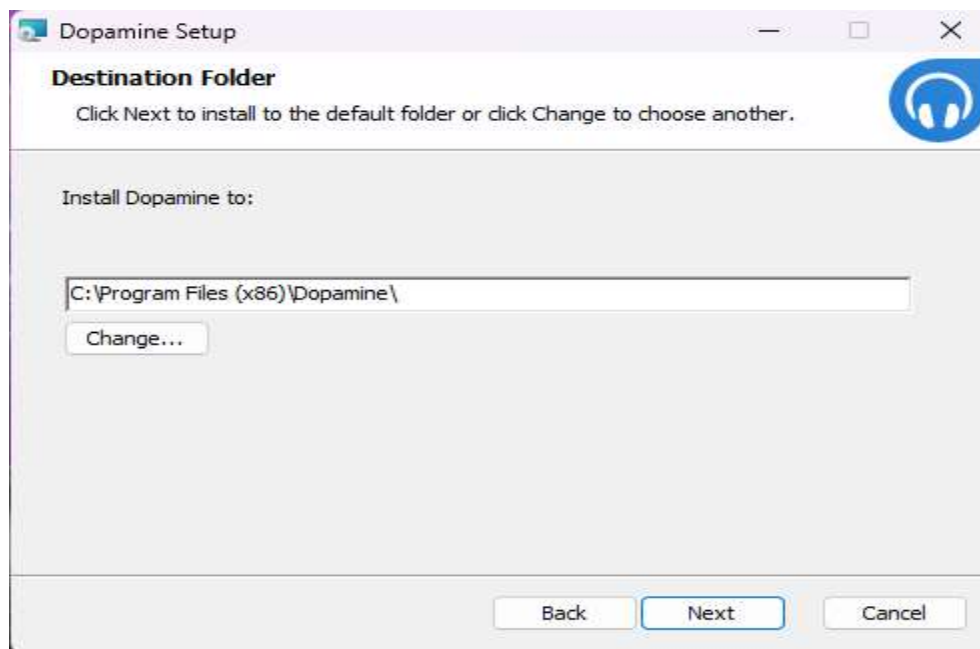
Dopamine Setup

Destination Folder

Click Next to install to the default folder or click Change to choose another.

Install Dopamine to:

C:\Program Files (x86)\Dopamine\

Change...

Back

Next

Cancel